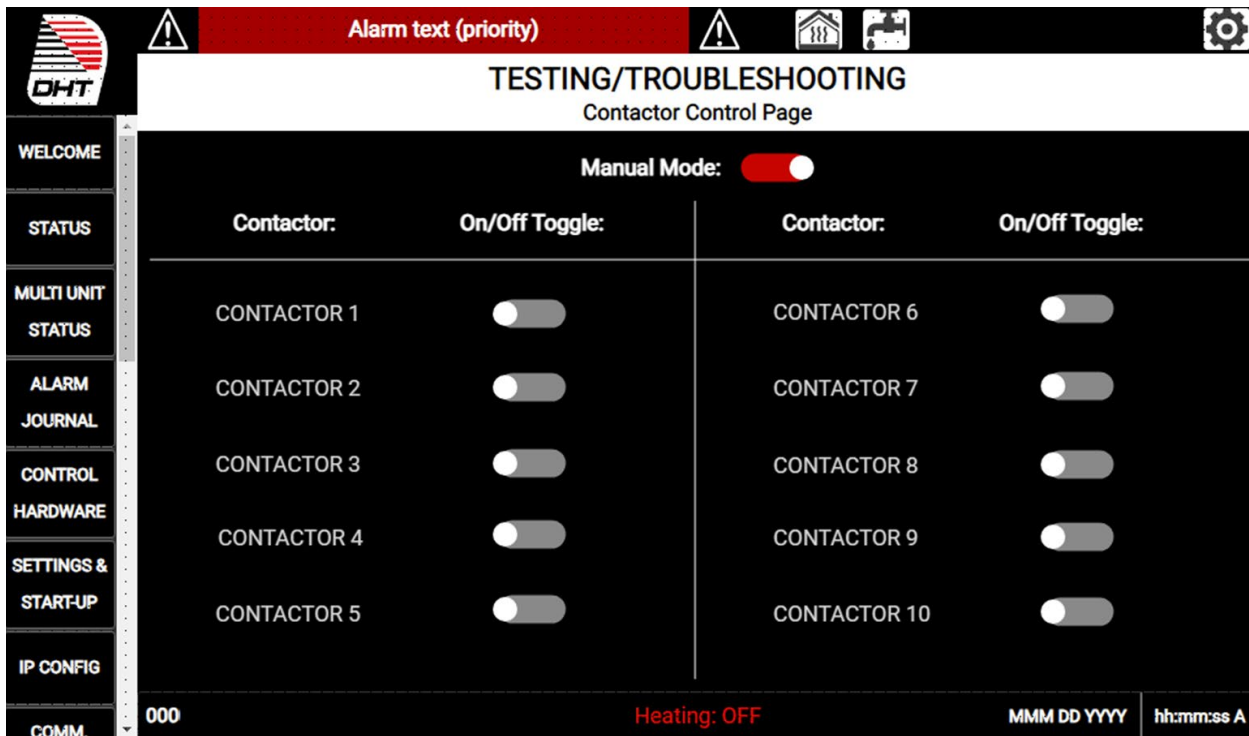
DHT

Alarm text (priority)

TESTING/TROUBLESHOOTING
Contactor Control Page

WELCOME
STATUS
MULTI UNIT STATUS
ALARM JOURNAL
CONTROL HARDWARE
SETTINGS & START-UP
IP CONFIG
COMM.

Manual Mode:

| Contactor: | On/Off Toggle: | Contactor: | On/Off Toggle: |
|---|---|---|---|
| CONTACTOR 1 | | CONTACTOR 6 | |
| CONTACTOR 2 | | CONTACTOR 7 | |
| CONTACTOR 3 | | CONTACTOR 8 | |
| CONTACTOR 4 | | CONTACTOR 9 | |
| CONTACTOR 5 | | CONTACTOR 10 | |

000
Heating: OFF
MMM DD YYYY
hh:mm:ss A